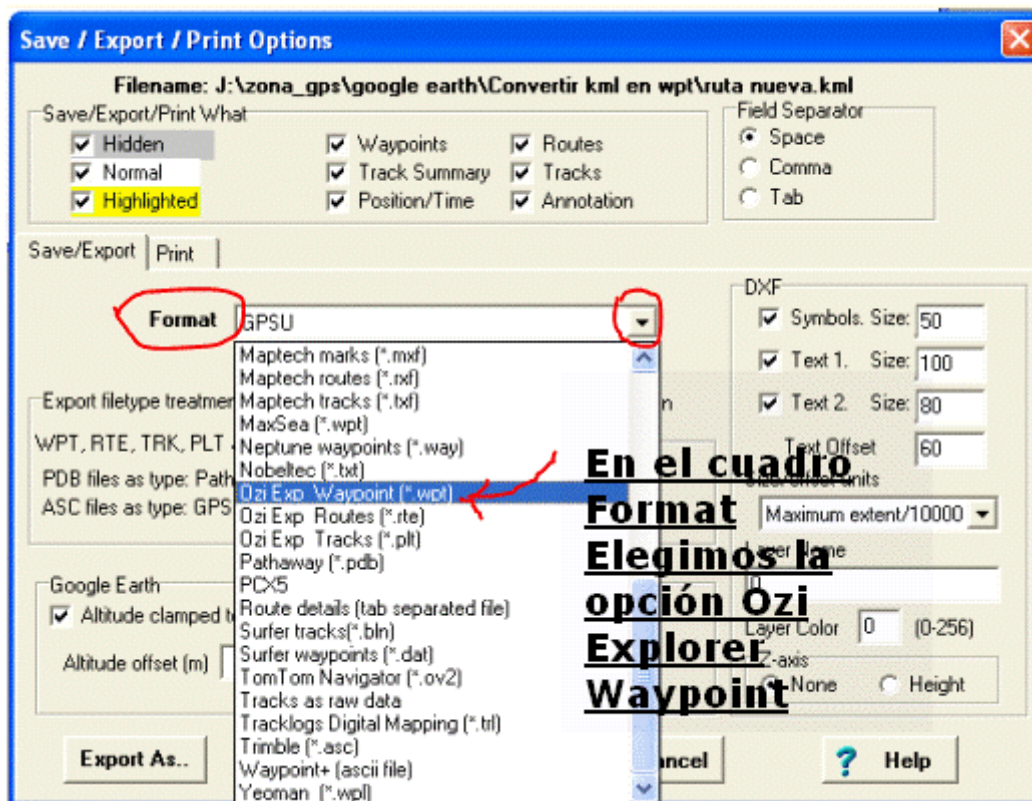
Save / Export / Print Options

Filename: J:\zona_gps\google earth\Convertir kml en wpt\ruta nueva.kml

Save/Export/Print What
Hidden
Normal
Highlighted
Waypoints
Track Summary
Position/Time
Routes
Tracks
Annotation

Field Separator
Space
Comma
Tab

Save/Export
Print

Format
GPSU

Maptech marks (*.mxf)
Maptech routes (*.rxf)
Maptech tracks (*.txf)
MaxSea (*.wpt)
Neptune waypoints (*.way)
Nobeltec (*.txt)
Ozi Exp Waypoint (*.wpt)
Ozi Exp Routes (*.rte)
Ozi Exp Tracks (*.plt)
Pathaway (*.pdb)
PCX5
Route details (tab separated file)
Surfer tracks(*.bln)
Surfer waypoints (*.dat)
TomTom Navigator (*.ov2)
Tracks as raw data
Tracklogs Digital Mapping (*.trl)
Trimble (*.asc)
Waypoint+ (ascii file)
Yeoman (*.wpl)

Export filetype treatmen
WPT, RTE, TRK, PLT
PDB files as type: Path
ASC files as type: GPS

Google Earth
Altitude clamped t
Altitude offset (m)

DXF
Symbols. Size: 50
Text 1. Size: 100
Text 2. Size: 80
Text Offset 60
Maximum extent/10000
Layer Color 0 (0-256)
Z-axis
None
Height

En el cuadro Format Elegimos la opción Ozi Explorer Waypoint

Export As..
ancel
Help